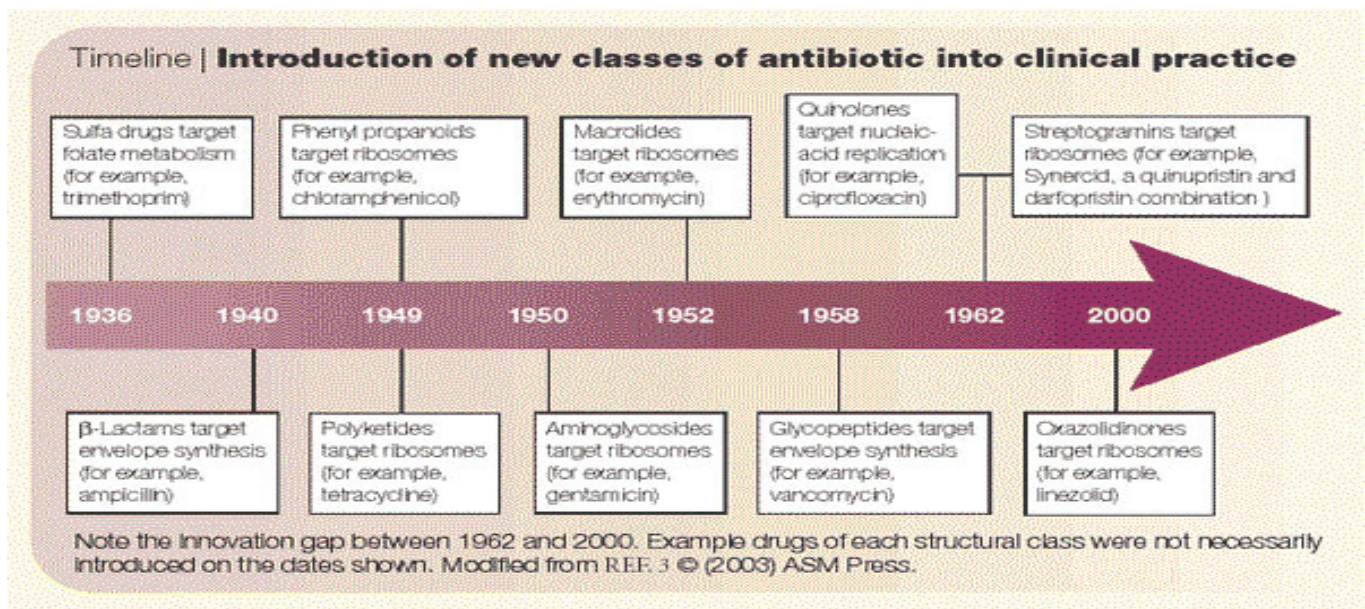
Timeline | **Introduction of new classes of antibiotic into clinical practice**

Sulfa drugs target folate metabolism (for example, trimethoprim)

Phenyl propanoids target ribosomes (for example, chloramphenicol)

Macrolides target ribosomes (for example, erythromycin)

Quinolones target nucleic-acid replication (for example, ciprofloxacin)

Streptogramins target ribosomes (for example, Synercid, a quinupristin and darfopristin combination )

1936 1940 1949 1950 1952 1958 1962 2000

β-Lactams target envelope synthesis (for example, ampicillin)

Polyketides target ribosomes (for example, tetracycline)

Aminoglycosides target ribosomes (for example, gentamicin)

Glycopeptides target envelope synthesis (for example, vancomycin)

Oxazolidinones target ribosomes (for example, linezolid)

Note the innovation gap between 1962 and 2000. Example drugs of each structural class were not necessarily introduced on the dates shown. Modified from REF. 3 © (2003) ASM Press.